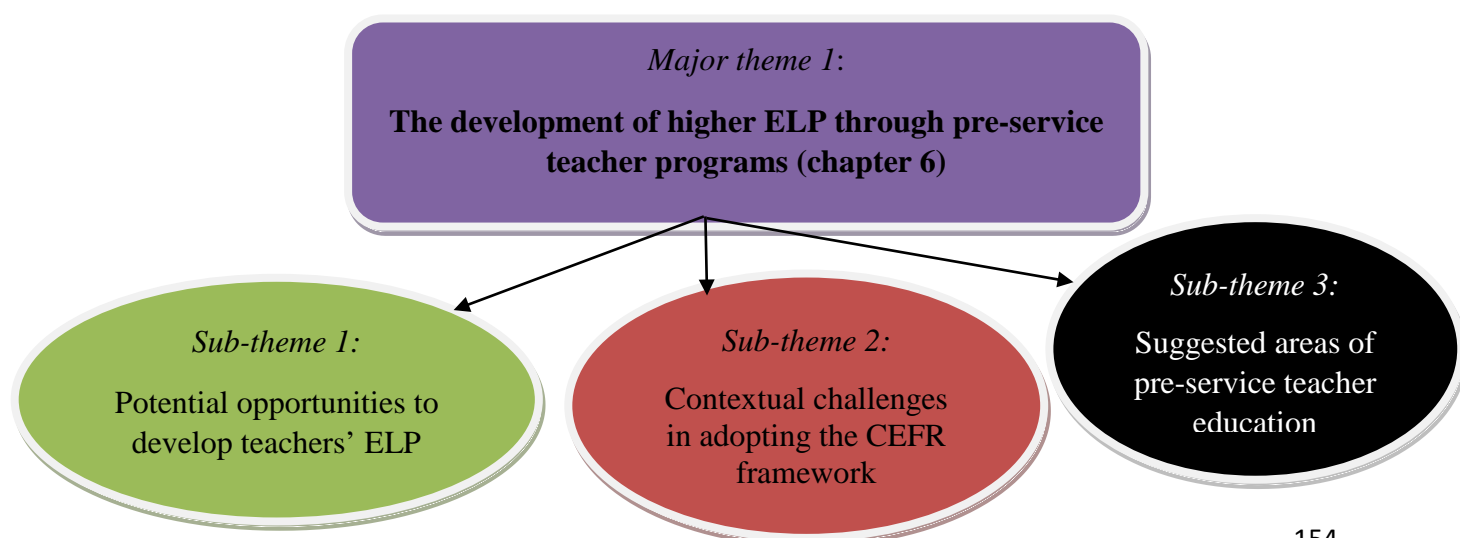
*Major theme 1*:

**The development of higher ELP through pre-service teacher programs (chapter 6)**

*Sub-theme 1:*

Potential opportunities to develop teachers' ELP

*Sub-theme 2:*

Contextual challenges in adopting the CEFR framework

*Sub-theme 3:*

Suggested areas of pre-service teacher education

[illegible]